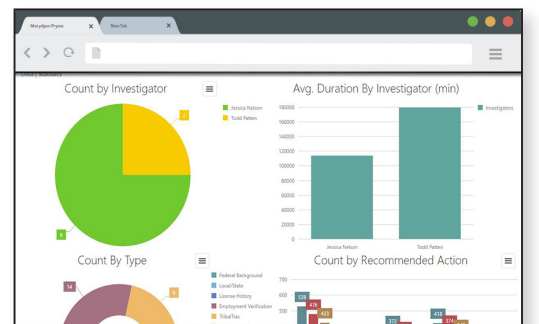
Marydyn Pryne
New Tab

Count by Investigator
Jessica Nelson
Todd Patten
2
6

Avg. Duration By Investigator (min)
Investigators
180000
160000
140000
120000
100000
80000
60000
40000
20000
0
Jessica Nelson
Todd Patten

Count By Type
Federal Background
Local/State
License History
Employment Verification
Tribal/Tec
14
8

Count by Recommended Action
700
600
528
476
433
372
418
374